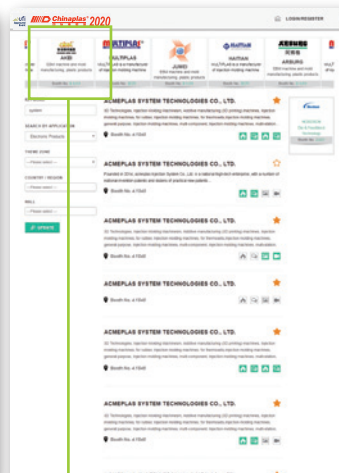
Chinaplas 2020

LOGIN/REGISTER

AKEI

MULTIPLAS

JUMEI

HAITIAN

ARBURG

KEYWORD

system

SEARCH BY APPLICATION

Electronic Products

THEME ZONE

--Please select--

COUNTRY / REGION

--Please select--

HALL

--Please select--

SEARCH

ACMEPLAS SYSTEM TECHNOLOGIES CO., LTD.

Booth No.:4.1G48

ACMEPLAS SYSTEM TECHNOLOGIES CO., LTD.

Booth No.:4.1G48

ACMEPLAS SYSTEM TECHNOLOGIES CO., LTD.

Booth No.:4.1G48

ACMEPLAS SYSTEM TECHNOLOGIES CO., LTD.

Booth No.:4.1G48

ACMEPLAS SYSTEM TECHNOLOGIES CO., LTD.

Booth No.:4.1G48

ACMEPLAS SYSTEM TECHNOLOGIES CO., LTD.

Booth No.:4.1G48

ACMEPLAS SYSTEM TECHNOLOGIES CO., LTD.

Booth No.:4.1G48